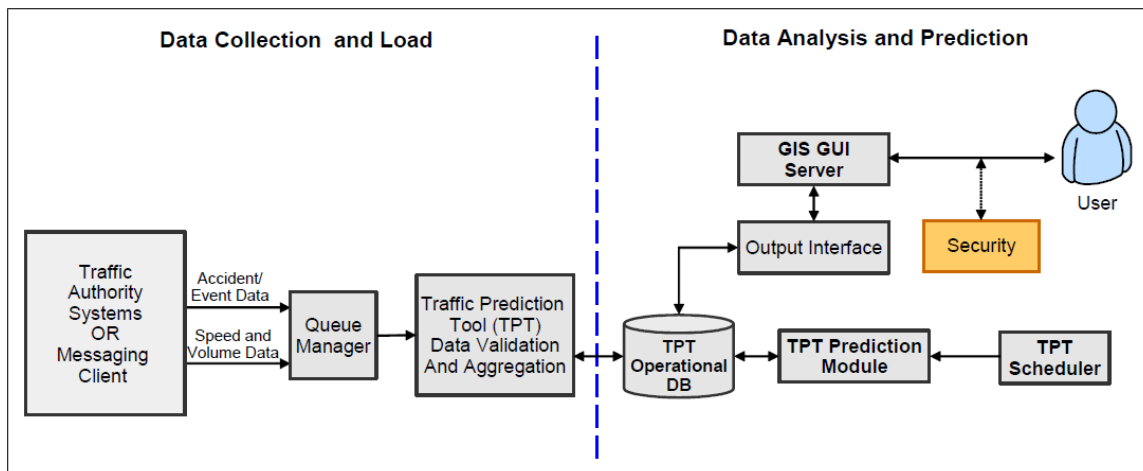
Data Collection and Load

Data Analysis and Prediction

GIS GUI Server

User

Output Interface

Security

Traffic Authority Systems OR Messaging Client

Accident/ Event Data

Speed and Volume Data

Queue Manager

Traffic Prediction Tool (TPT) Data Validation And Aggregation

TPT Operational DB

TPT Prediction Module

TPT Scheduler